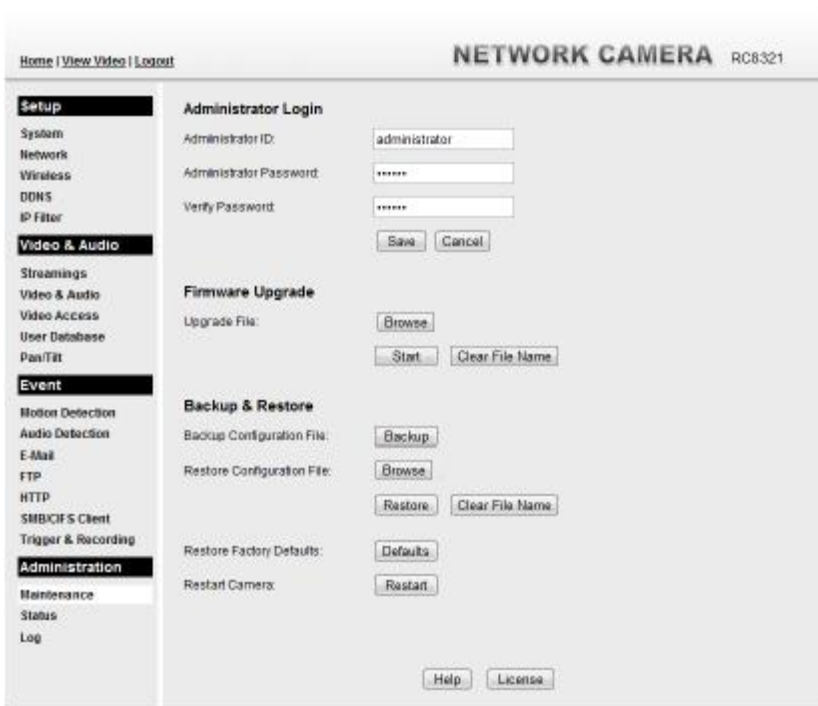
Home | View Video | Logout

NETWORK CAMERA RC8321

Setup
System
Network
Wireless
DDNS
IP Filter

Video & Audio
Streamings
Video & Audio
Video Access
User Database
Pan/Tilt

Event
Motion Detection
Audio Detection
E-Mail
FTP
HTTP
SMB/CIFS Client
Trigger & Recording

Administration
Maintenance
Status
Log

Administrator Login
Administrator ID: administrator
Administrator Password: ••••••
Verify Password: ••••••
Save Cancel

Firmware Upgrade
Upgrade File: Browse
Start Clear File Name

Backup & Restore
Backup Configuration File: Backup
Restore Configuration File: Browse
Restore Clear File Name

Restore Factory Defaults: Defaults
Restart Camera: Restart

Help License